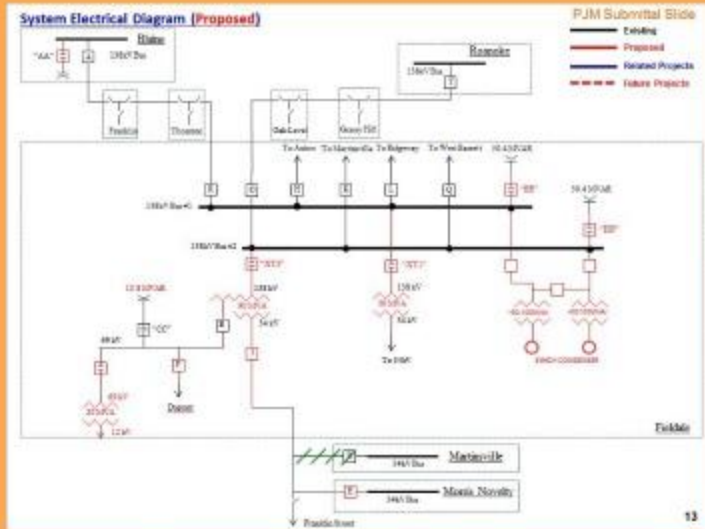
System Electrical Diagram (Proposed)

PJM Submittal Slide

Existing
Proposed
Related Projects
Future Projects

Blaine
"AA"
138kV Bus

Roanoke
138kV Bus

Franklin
Thornton
Oak Level
Grassy Hill

To Axton
To Martinsville
To Ridgeway
To West Bassett
50.4 MVAR
"BB"
50.4 MVAR
"BB"

138kV Bus #1
138kV Bus #2

"XYZ"
"XYZ"
13.8 MVAR
"CC"
138kV
138kV
69kV
34.5kV
34.5kV
To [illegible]
Dupont
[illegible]
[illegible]
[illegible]
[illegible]
SYNCH CONDENSER
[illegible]
12kV

Fieldale

Martinsville
34kV Bus

Mantis Novelty
34kV Bus

Franklin Street

13